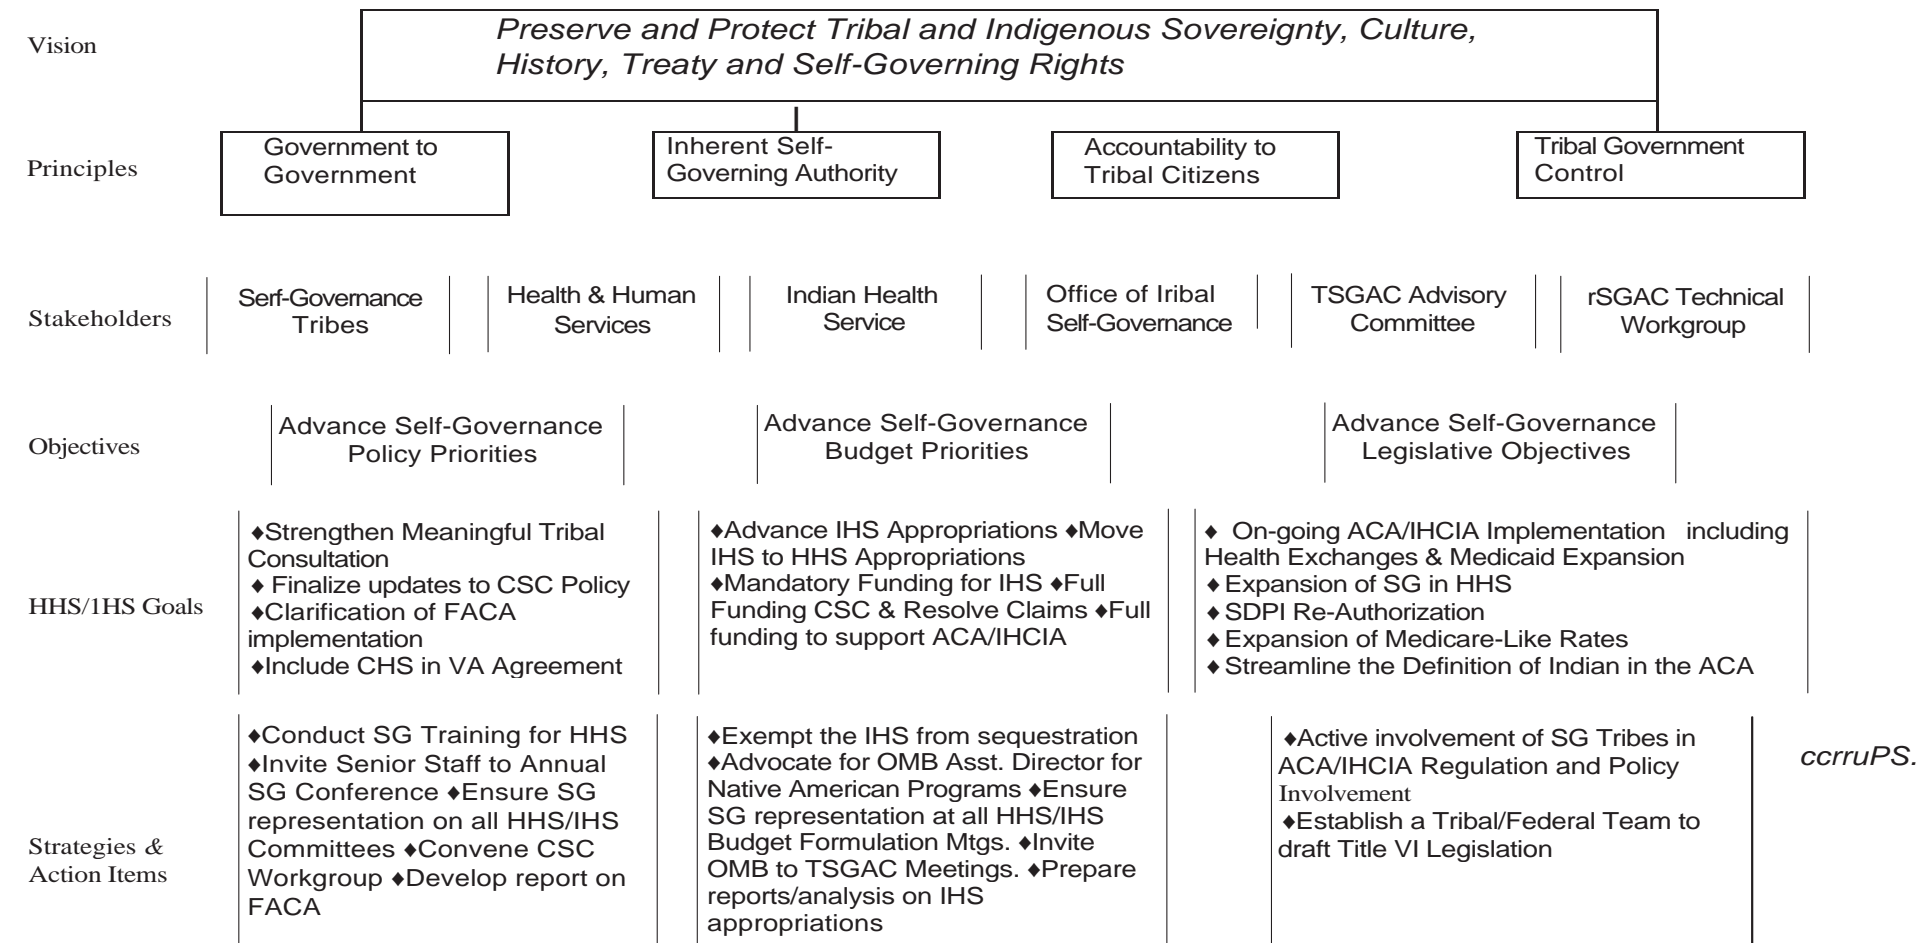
Vision

Preserve and Protect Tribal and Indigenous Sovereignty, Culture, History, Treaty and Self-Governing Rights

Principles

Government to Government

Inherent Self-Governing Authority

Accountability to Tribal Citizens

Tribal Government Control

Stakeholders

Serf-Governance Tribes

Health & Human Services

Indian Health Service

Office of Iribal Self-Governance

TSGAC Advisory Committee

rSGAC Technical Workgroup

Objectives

Advance Self-Governance Policy Priorities

Advance Self-Governance Budget Priorities

Advance Self-Governance Legislative Objectives

HHS/1HS Goals

♦Strengthen Meaningful Tribal Consultation
♦ Finalize updates to CSC Policy
♦Clarification of FACA implementation
♦Include CHS in VA Agreement

♦Advance IHS Appropriations ♦Move IHS to HHS Appropriations
♦Mandatory Funding for IHS ♦Full Funding CSC & Resolve Claims ♦Full funding to support ACA/IHCIA

♦ On-going ACA/IHCIA Implementation including Health Exchanges & Medicaid Expansion
♦Expansion of SG in HHS
♦SDPI Re-Authorization
♦Expansion of Medicare-Like Rates
♦Streamline the Definition of Indian in the ACA

Strategies & Action Items

♦Conduct SG Training for HHS ♦Invite Senior Staff to Annual SG Conference ♦Ensure SG representation on all HHS/IHS Committees ♦Convene CSC Workgroup ♦Develop report on FACA

♦Exempt the IHS from sequestration ♦Advocate for OMB Asst. Director for Native American Programs ♦Ensure SG representation at all HHS/IHS Budget Formulation Mtgs. ♦Invite OMB to TSGAC Meetings. ♦Prepare reports/analysis on IHS appropriations

♦Active involvement of SG Tribes in ACA/IHCIA Regulation and Policy Involvement
♦Establish a Tribal/Federal Team to draft Title VI Legislation

ccrruPS.